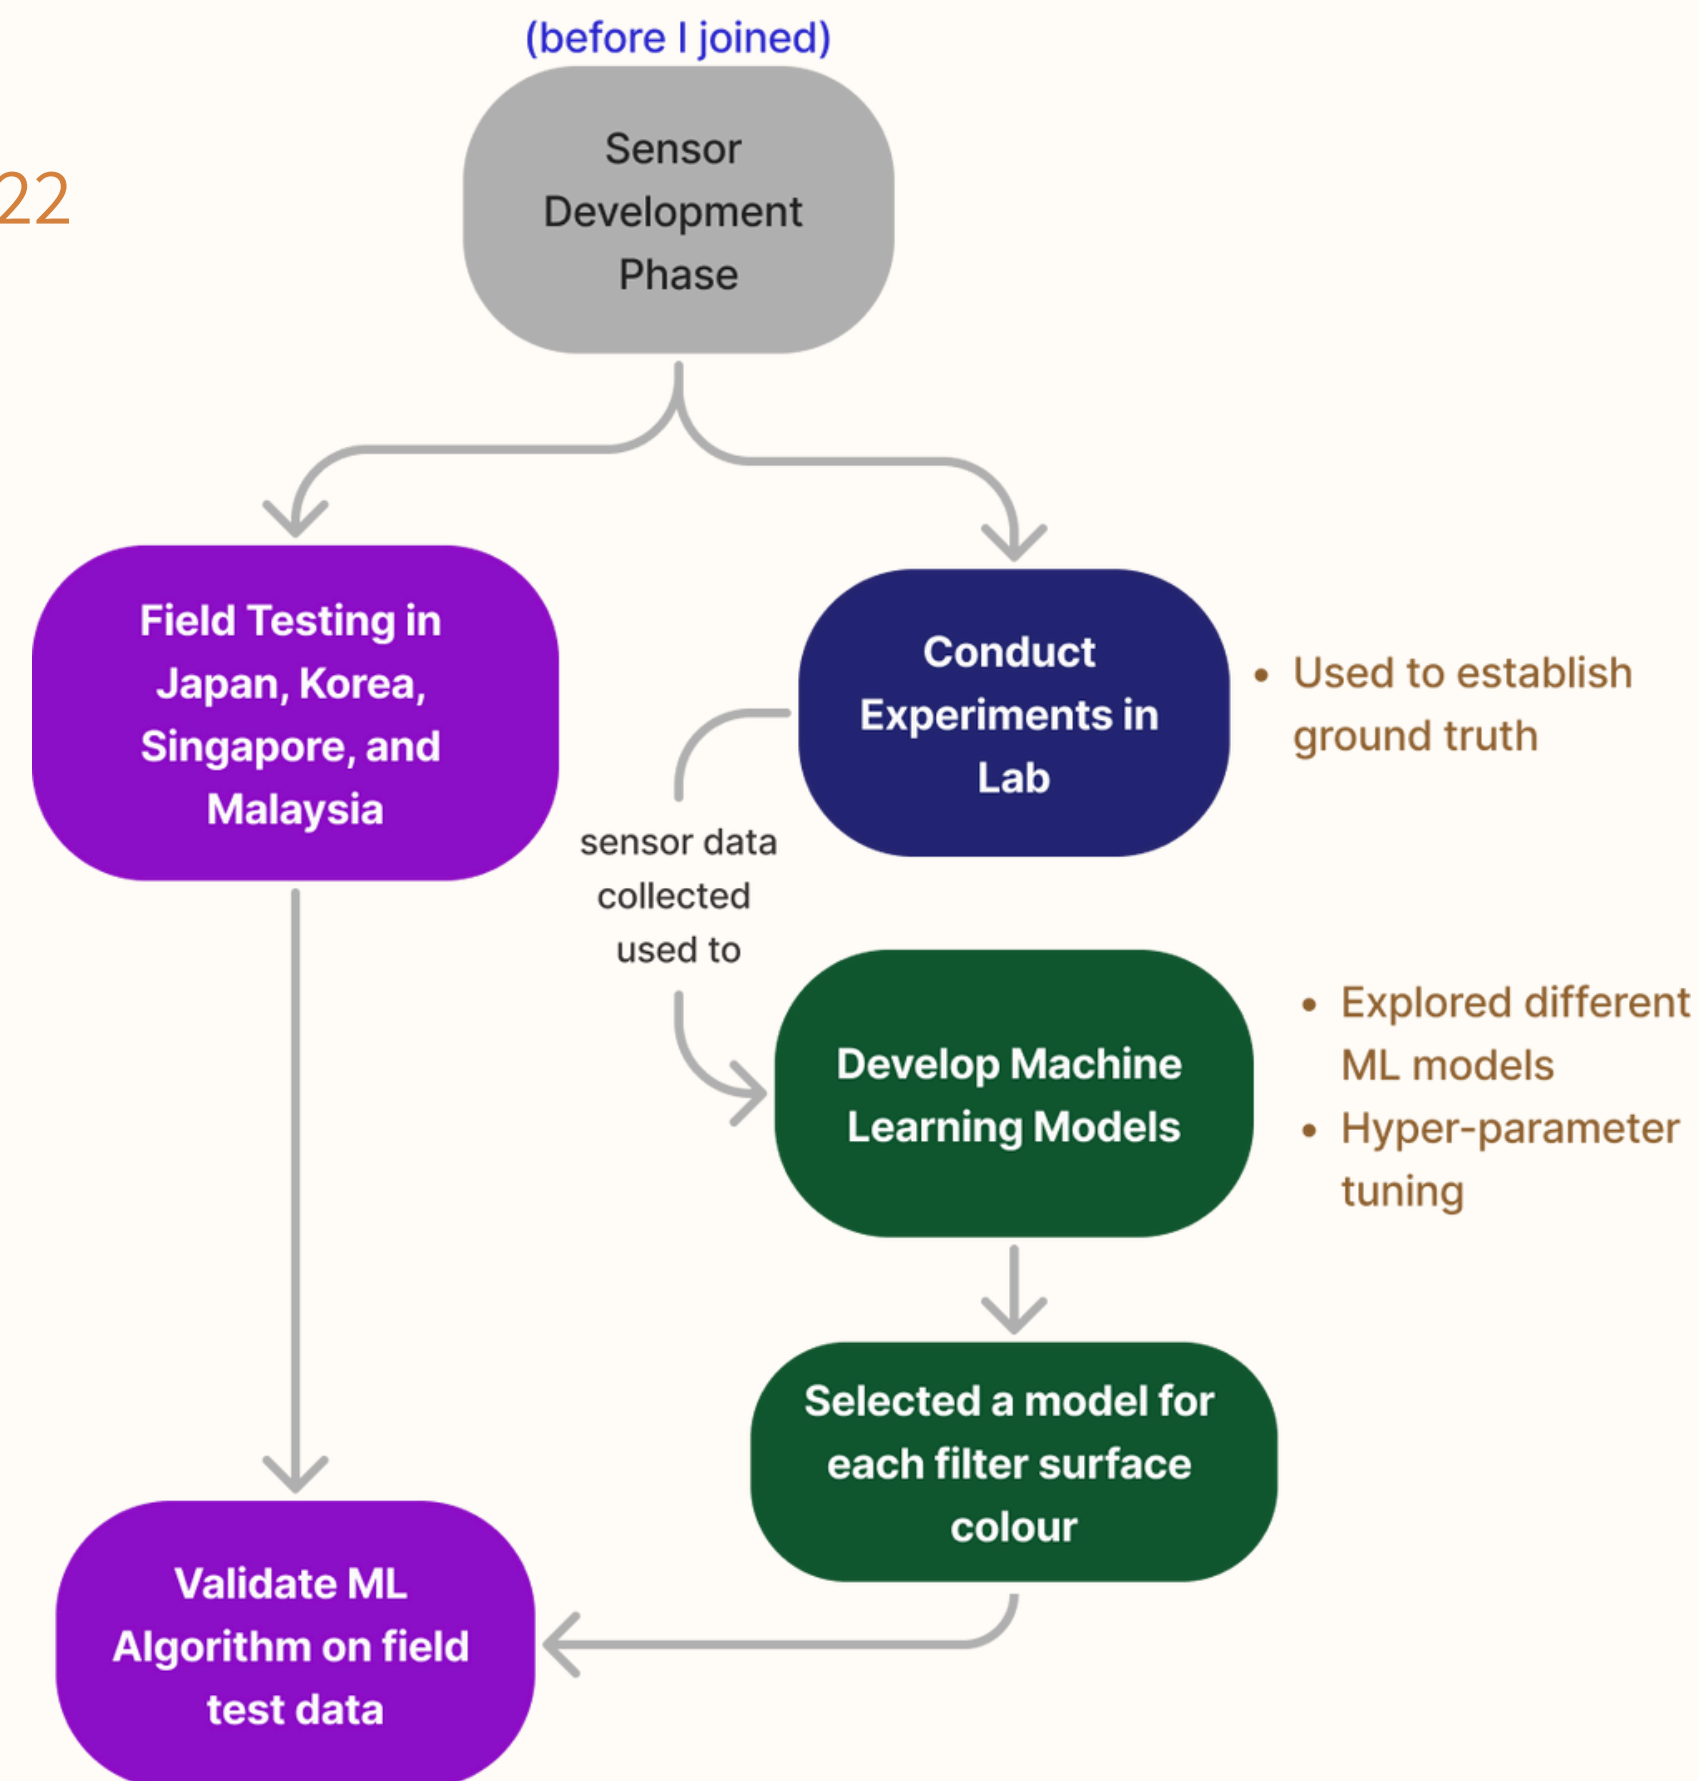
(before I joined)

22

Sensor Development Phase

Field Testing in Japan, Korea, Singapore, and Malaysia

Conduct Experiments in Lab

• Used to establish ground truth

sensor data collected used to

Develop Machine Learning Models

• Explored different ML models
• Hyper-parameter tuning

Selected a model for each filter surface colour

Validate ML Algorithm on field test data